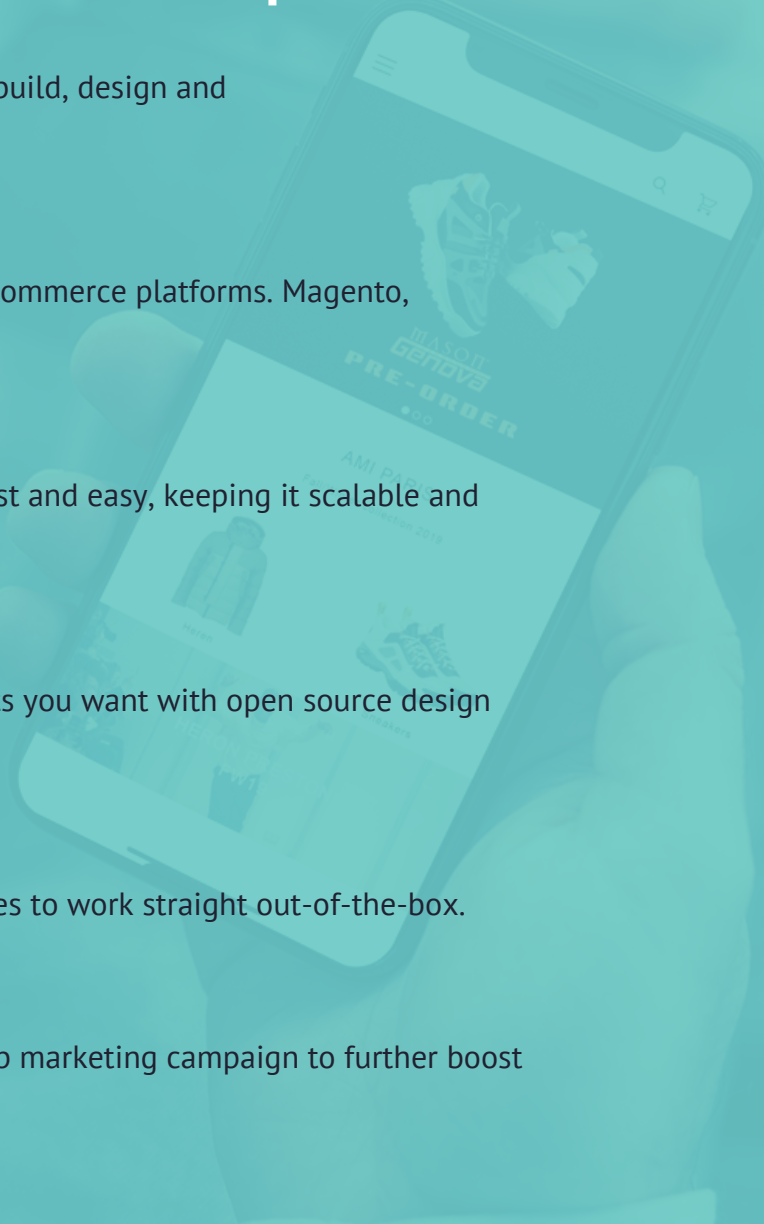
build, design and

ommerce platforms. Magento,

st and easy, keeping it scalable and

s you want with open source design

es to work straight out-of-the-box.

o marketing campaign to further boost

MASON
Genova
PRE-ORDER

AMI PARIS
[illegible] 2019

Hyper

Sneakers